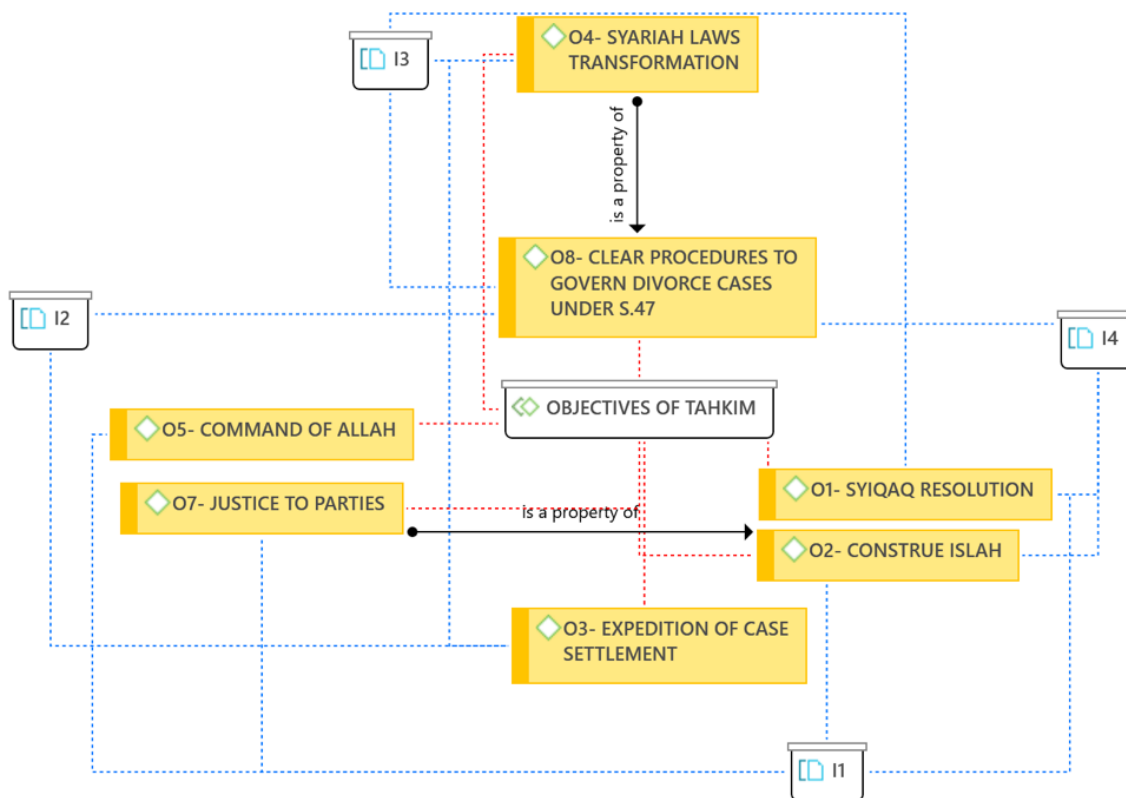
I3

O4- SYARIAH LAWS TRANSFORMATION

is a property of

O8- CLEAR PROCEDURES TO GOVERN DIVORCE CASES UNDER S.47

I2

I4

OBJECTIVES OF TAHKIM

O5- COMMAND OF ALLAH

O1- SYIQAQ RESOLUTION

O7- JUSTICE TO PARTIES

is a property of

O2- CONSTRUE ISLAH

O3- EXPEDITION OF CASE SETTLEMENT

I1